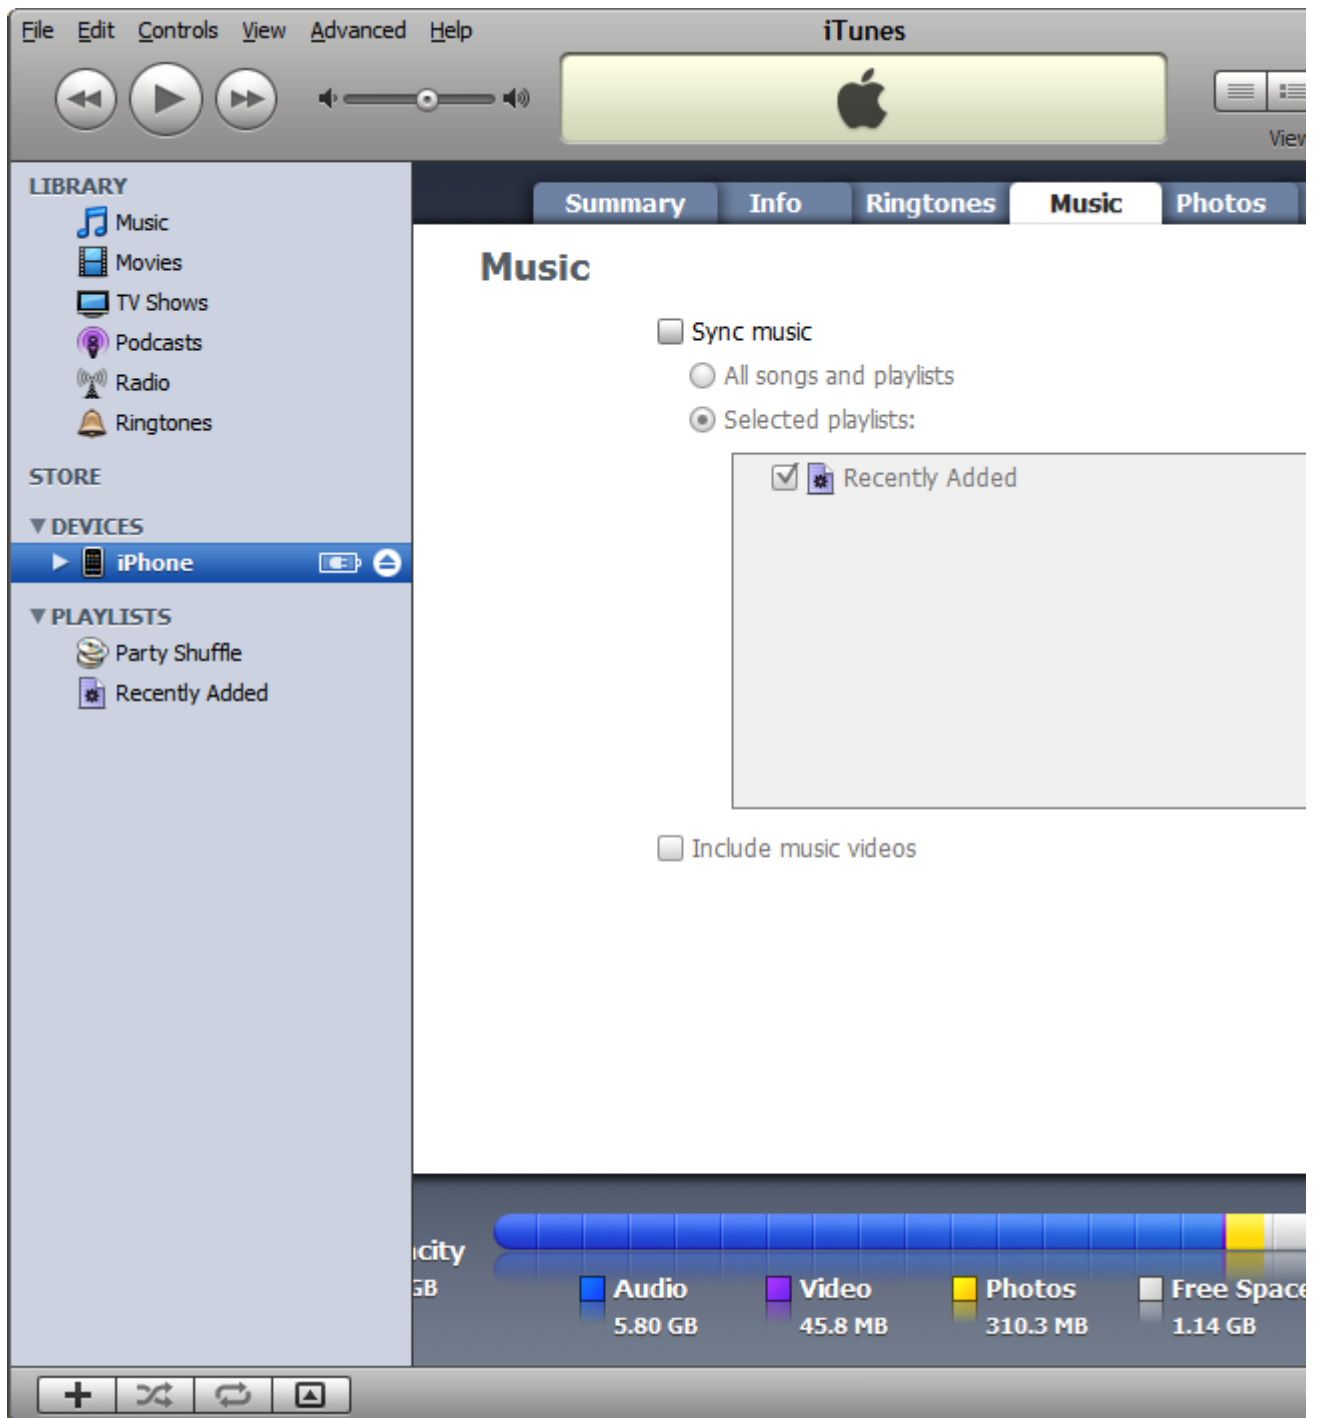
File Edit Controls View Advanced Help

iTunes

View

LIBRARY
Music
Movies
TV Shows
Podcasts
Radio
Ringtones

STORE

DEVICES
iPhone

PLAYLISTS
Party Shuffle
Recently Added

Summary | Info | Ringtones | Music | Photos

Music

Sync music
All songs and playlists
Selected playlists:
Recently Added

Include music videos

city
GB

Audio
5.80 GB

Video
45.8 MB

Photos
310.3 MB

Free Space
1.14 GB